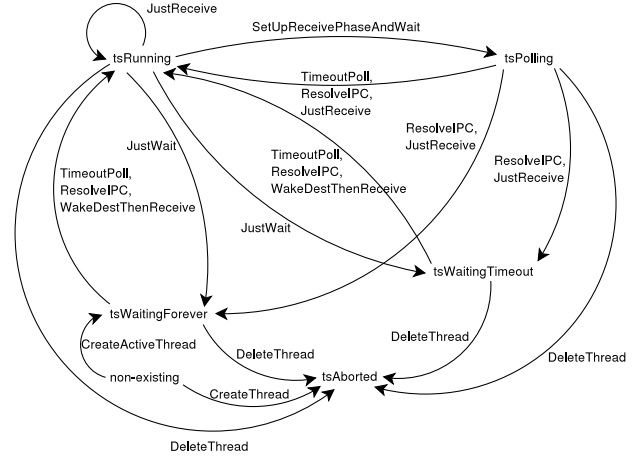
JustReceive

SetUpReceivePhaseAndWait

tsRunning

tsPolling

TimeoutPoll, ResolveIPC, JustReceive

ResolveIPC, JustReceive

JustWait

TimeoutPoll, ResolveIPC, WakeDestThenReceive

TimeoutPoll, ResolveIPC, WakeDestThenReceive

ResolveIPC, JustReceive

JustWait

tsWaitingTimeout

tsWaitingForever

DeleteThread

CreateActiveThread

DeleteThread

non-existing

CreateThread

tsAborted

DeleteThread

DeleteThread